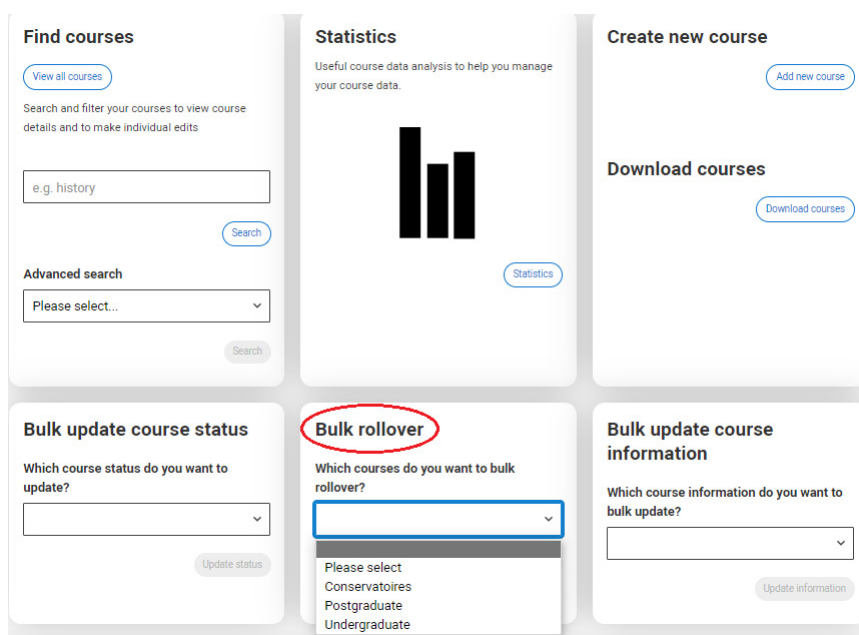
Find courses

View all courses

Search and filter your courses to view course details and to make individual edits

e.g. history

Search

Advanced search

Please select...

Search

Statistics

Useful course data analysis to help you manage your course data.

Statistics

Create new course

Add new course

Download courses

Download courses

Bulk update course status

Which course status do you want to update?

Update status

Bulk rollover

Which courses do you want to bulk rollover?

Please select
Conservatoires
Postgraduate
Undergraduate

Bulk update course information

Which course information do you want to bulk update?

Update information